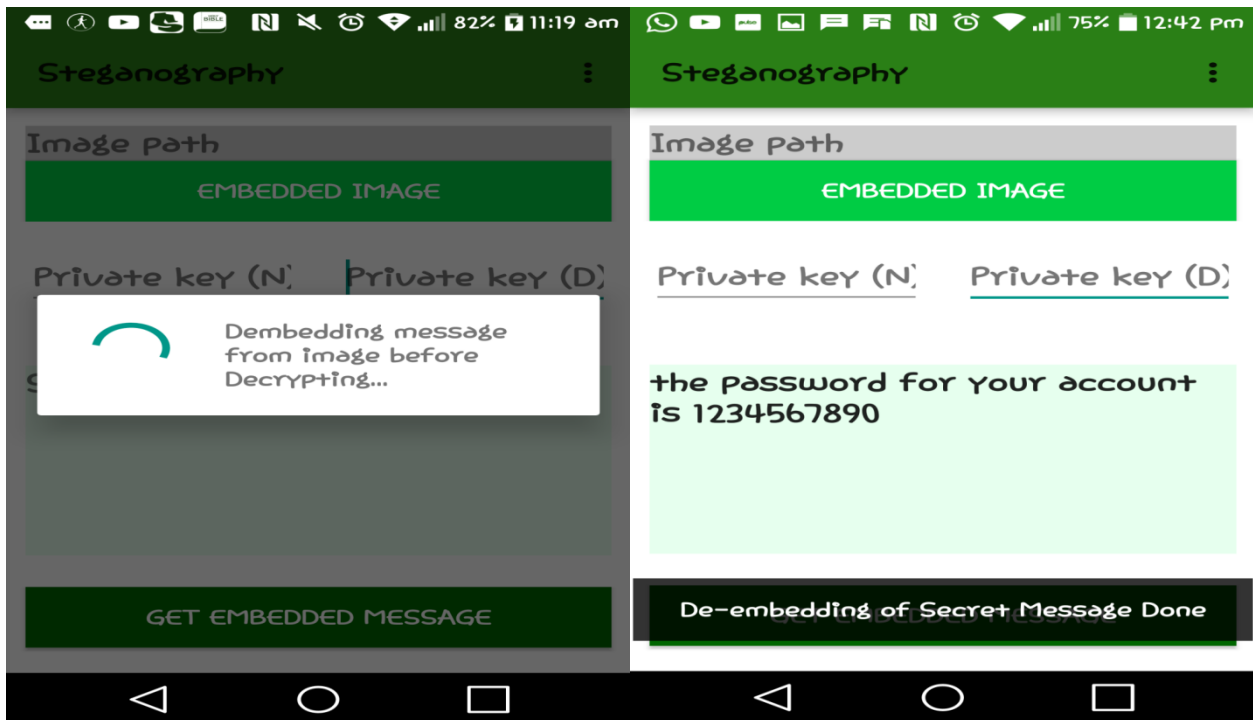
82% 11:19 am

Steganography

Image path

EMBEDDED IMAGE

Private key (N)

Private key (D)

Dembedding message from image before Decrypting...

GET EMBEDDED MESSAGE

75% 12:42 pm

Steganography

Image path

EMBEDDED IMAGE

Private key (N)

Private key (D)

the password for your account is 1234567890

De-embedding of Secret Message Done